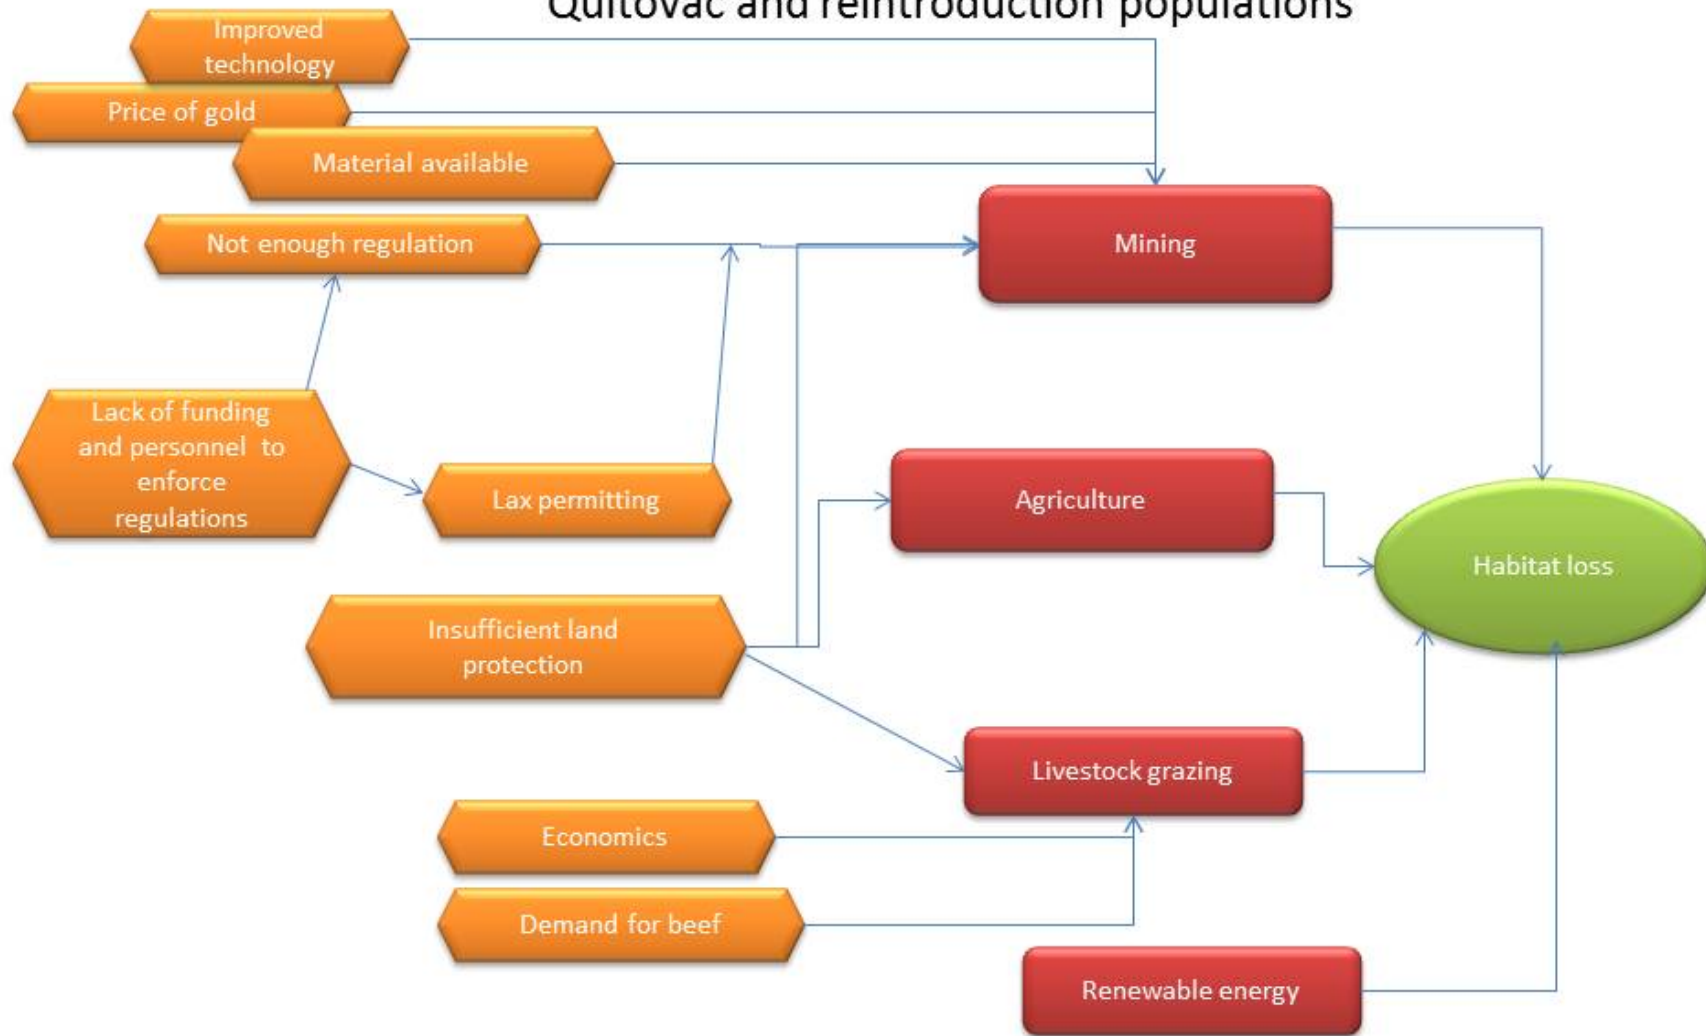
Quitovac and reintroduction populations

Improved technology

Price of gold

Material available

Not enough regulation

Mining

Lack of funding and personnel to enforce regulations

Lax permitting

Agriculture

Habitat loss

Insufficient land protection

Livestock grazing

Economics

Demand for beef

Renewable energy